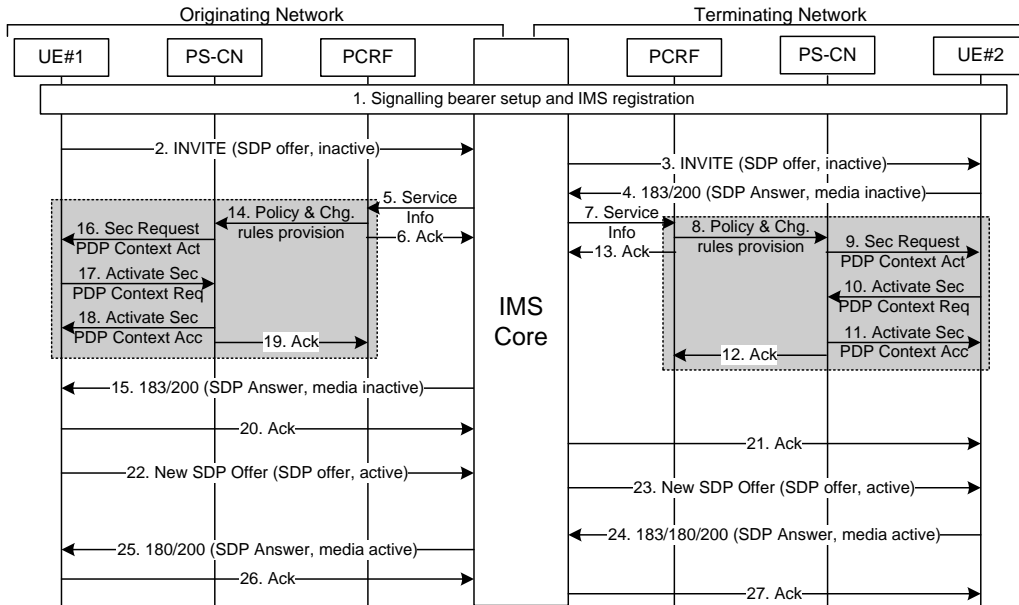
Originating Network

Terminating Network

UE#1

PS-CN

PCRF

PCRF

PS-CN

UE#2

1. Signalling bearer setup and IMS registration

2. INVITE (SDP offer, inactive)

3. INVITE (SDP offer, inactive)

4. 183/200 (SDP Answer, media inactive)

5. Service Info

14. Policy & Chg. rules provision

6. Ack

16. Sec Request PDP Context Act

17. Activate Sec PDP Context Req

18. Activate Sec PDP Context Acc

19. Ack

7. Service Info

8. Policy & Chg. rules provision

13. Ack

9. Sec Request PDP Context Act

10. Activate Sec PDP Context Req

11. Activate Sec PDP Context Acc

12. Ack

IMS Core

15. 183/200 (SDP Answer, media inactive)

20. Ack

21. Ack

22. New SDP Offer (SDP offer, active)

23. New SDP Offer (SDP offer, active)

24. 183/180/200 (SDP Answer, media active)

25. 180/200 (SDP Answer, media active)

26. Ack

27. Ack